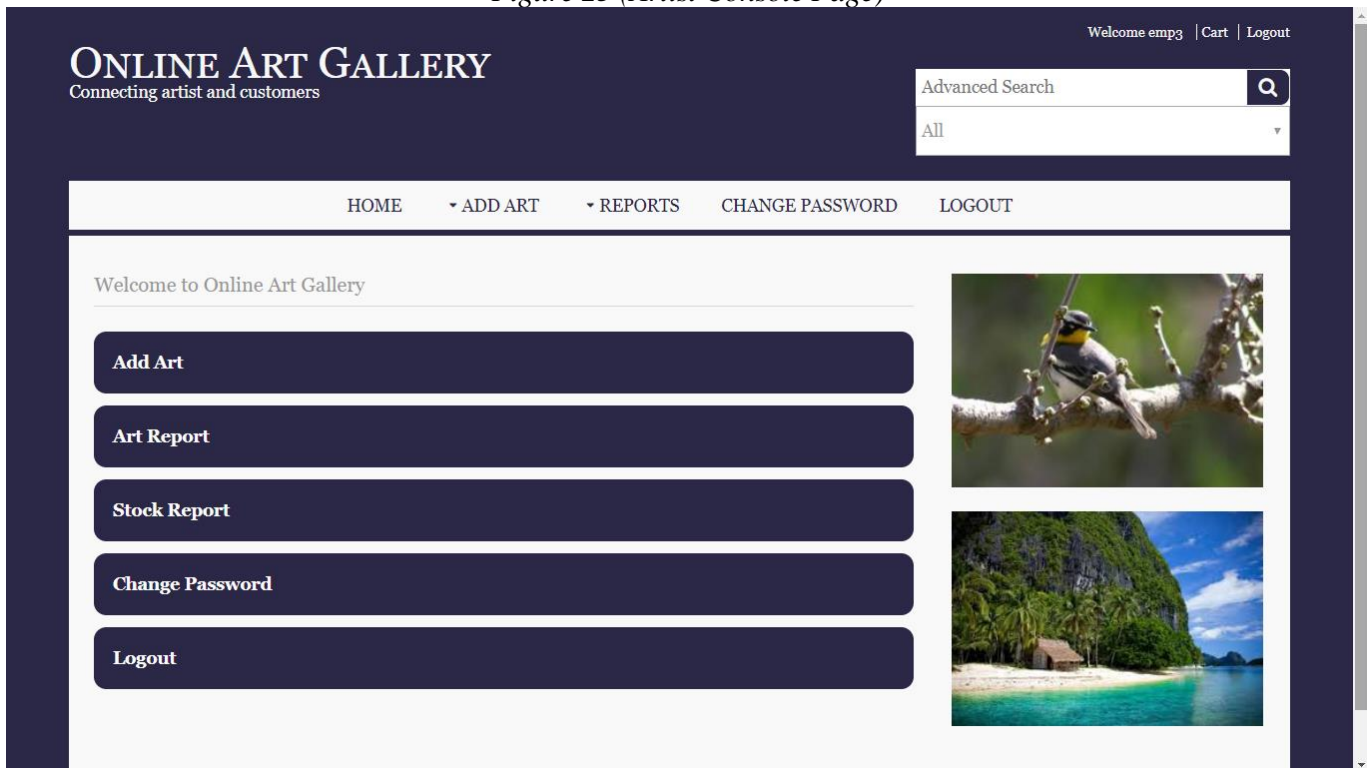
Figure 23 (Artist Console Page)

Welcome emp3 | Cart | Logout

ONLINE ART GALLERY
Connecting artist and customers

Advanced Search

All

HOME ▾ ADD ART ▾ REPORTS CHANGE PASSWORD LOGOUT

Welcome to Online Art Gallery

Add Art

Art Report

Stock Report

Change Password

Logout